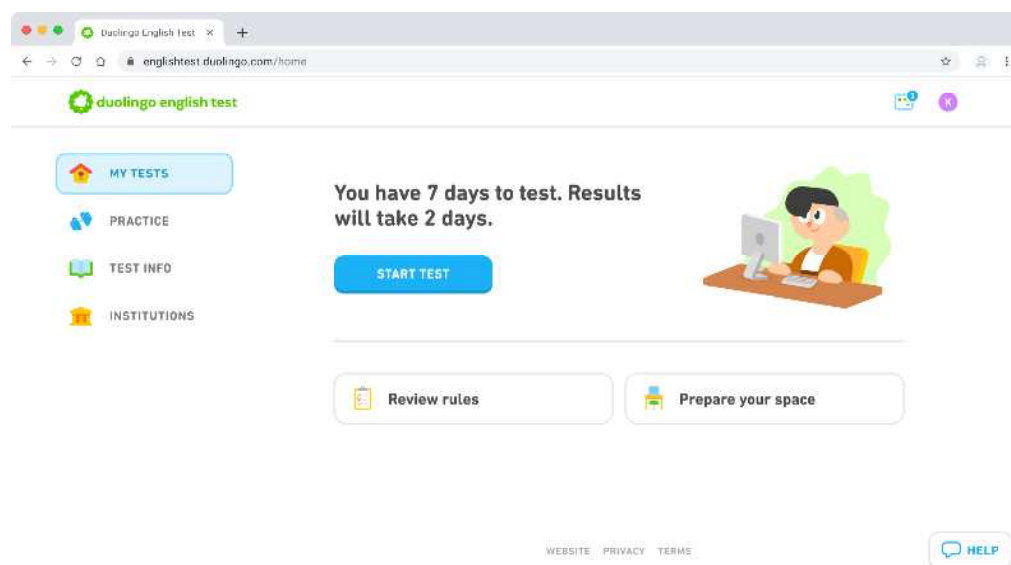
Duolingo English Test ×
+
englishtest.duolingo.com/home

duolingo english test

K

MY TESTS

PRACTICE

TEST INFO

INSTITUTIONS

You have 7 days to test. Results will take 2 days.

START TEST

Review rules

Prepare your space

WEBSITE PRIVACY TERMS

HELP